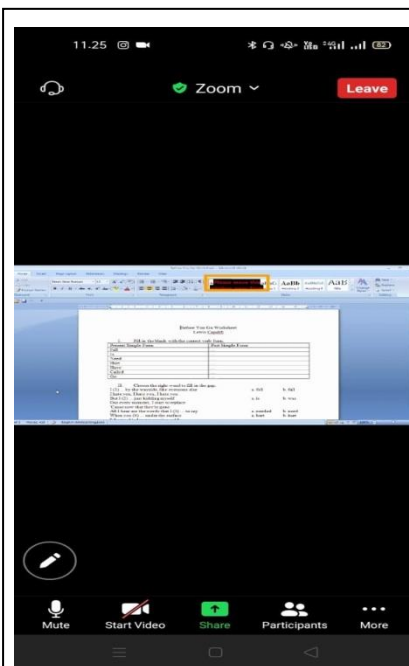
11.25

Zoom

Leave

Before You Go Worksheet

I. Fill in the blank with the correct verb form.

| Present Simple Form | Past Simple Form |
|---|---|
| Fall | |
| Go | |
| Need | |
| Stay | |
| Have | |
| Called | |
| Do | |

II. Choose the right word to fill in the gap.

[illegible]

Mute

Start Video

Share

Participants

More